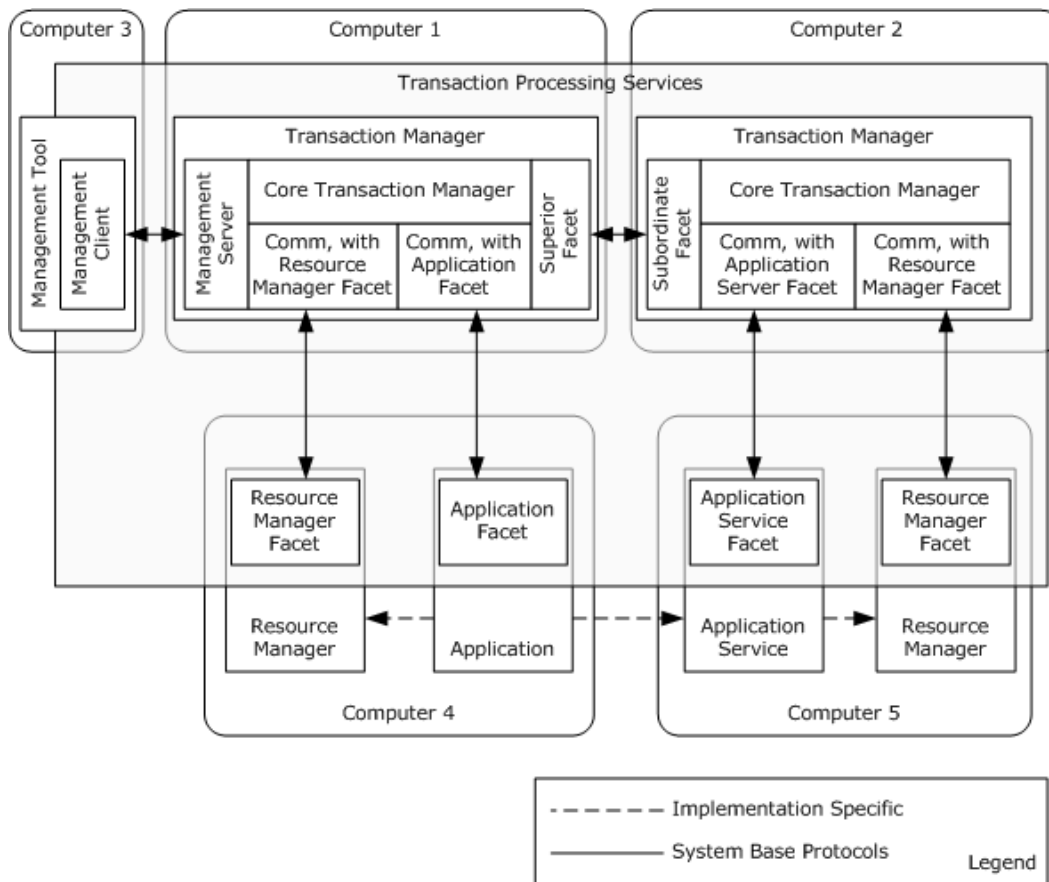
Computer 3

Computer 1

Computer 2

Transaction Processing Services

Management Tool

Management Client

Transaction Manager

Management Server

Core Transaction Manager

Comm, with Resource Manager Facet

Comm, with Application Facet

Superior Facet

Transaction Manager

Subordinate Facet

Core Transaction Manager

Comm, with Application Server Facet

Comm, with Resource Manager Facet

Resource Manager Facet

Application Facet

Application Service Facet

Resource Manager Facet

Resource Manager

Application

Application Service

Resource Manager

Computer 4

Computer 5

Implementation Specific

System Base Protocols

Legend